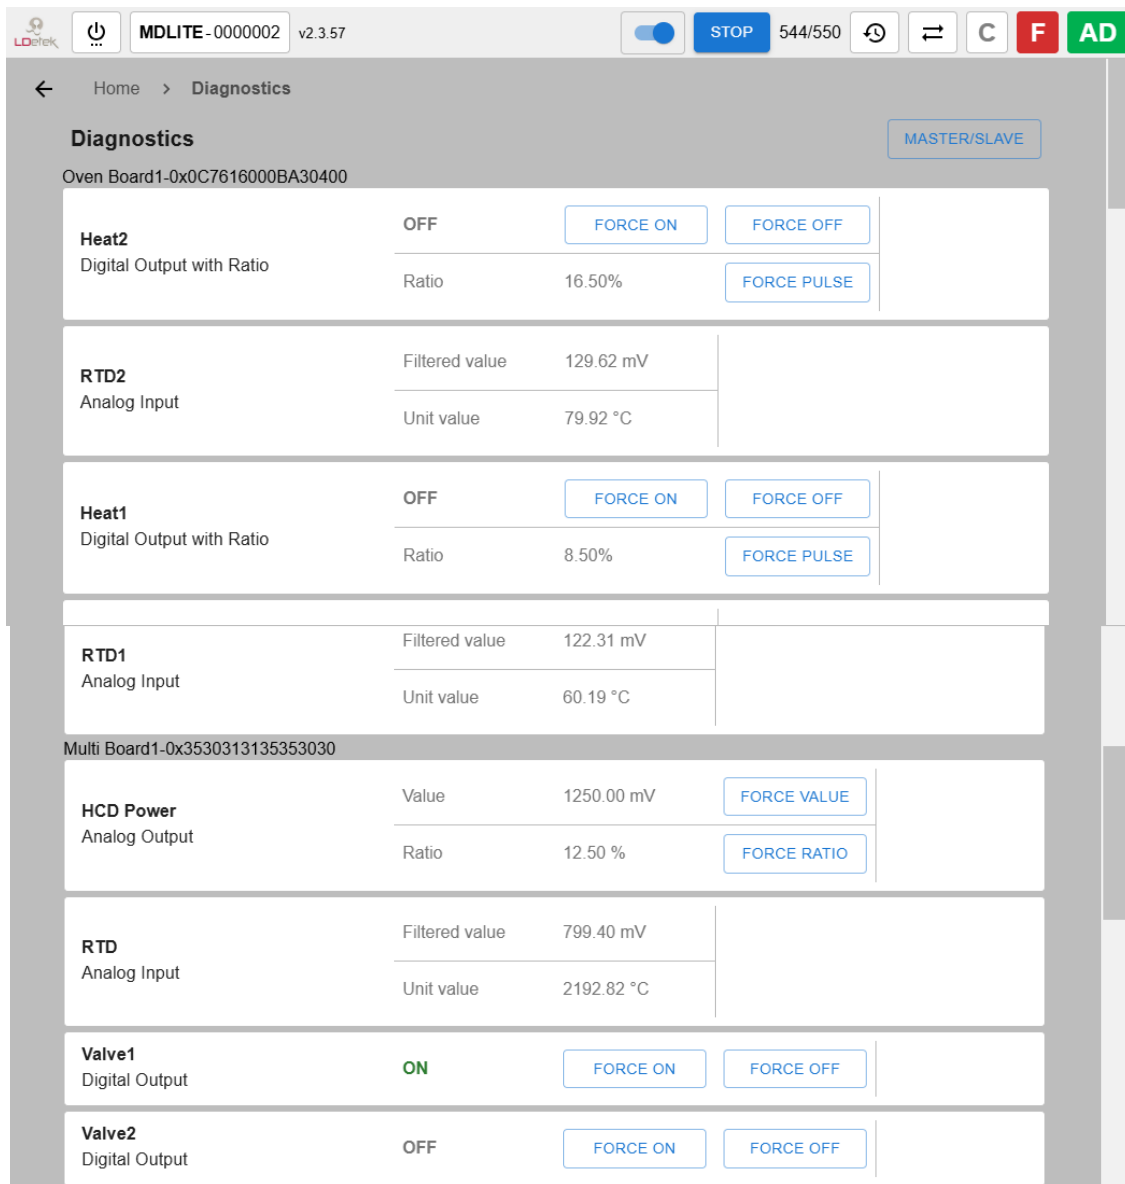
LDetek

MDLITE - 0000002 v2.3.57

STOP 544/550 C F AD

Home > Diagnostics

Diagnostics

MASTER/SLAVE

Oven Board1-0x0C7616000BA30400

Heat2
Digital Output with Ratio

OFF FORCE ON FORCE OFF
Ratio 16.50% FORCE PULSE

RTD2
Analog Input

Filtered value 129.62 mV
Unit value 79.92 °C

Heat1
Digital Output with Ratio

OFF FORCE ON FORCE OFF
Ratio 8.50% FORCE PULSE

RTD1
Analog Input

Filtered value 122.31 mV
Unit value 60.19 °C

Multi Board1-0x3530313135353030

HCD Power
Analog Output

Value 1250.00 mV FORCE VALUE
Ratio 12.50 % FORCE RATIO

RTD
Analog Input

Filtered value 799.40 mV
Unit value 2192.82 °C

Valve1
Digital Output

ON FORCE ON FORCE OFF

Valve2
Digital Output

OFF FORCE ON FORCE OFF